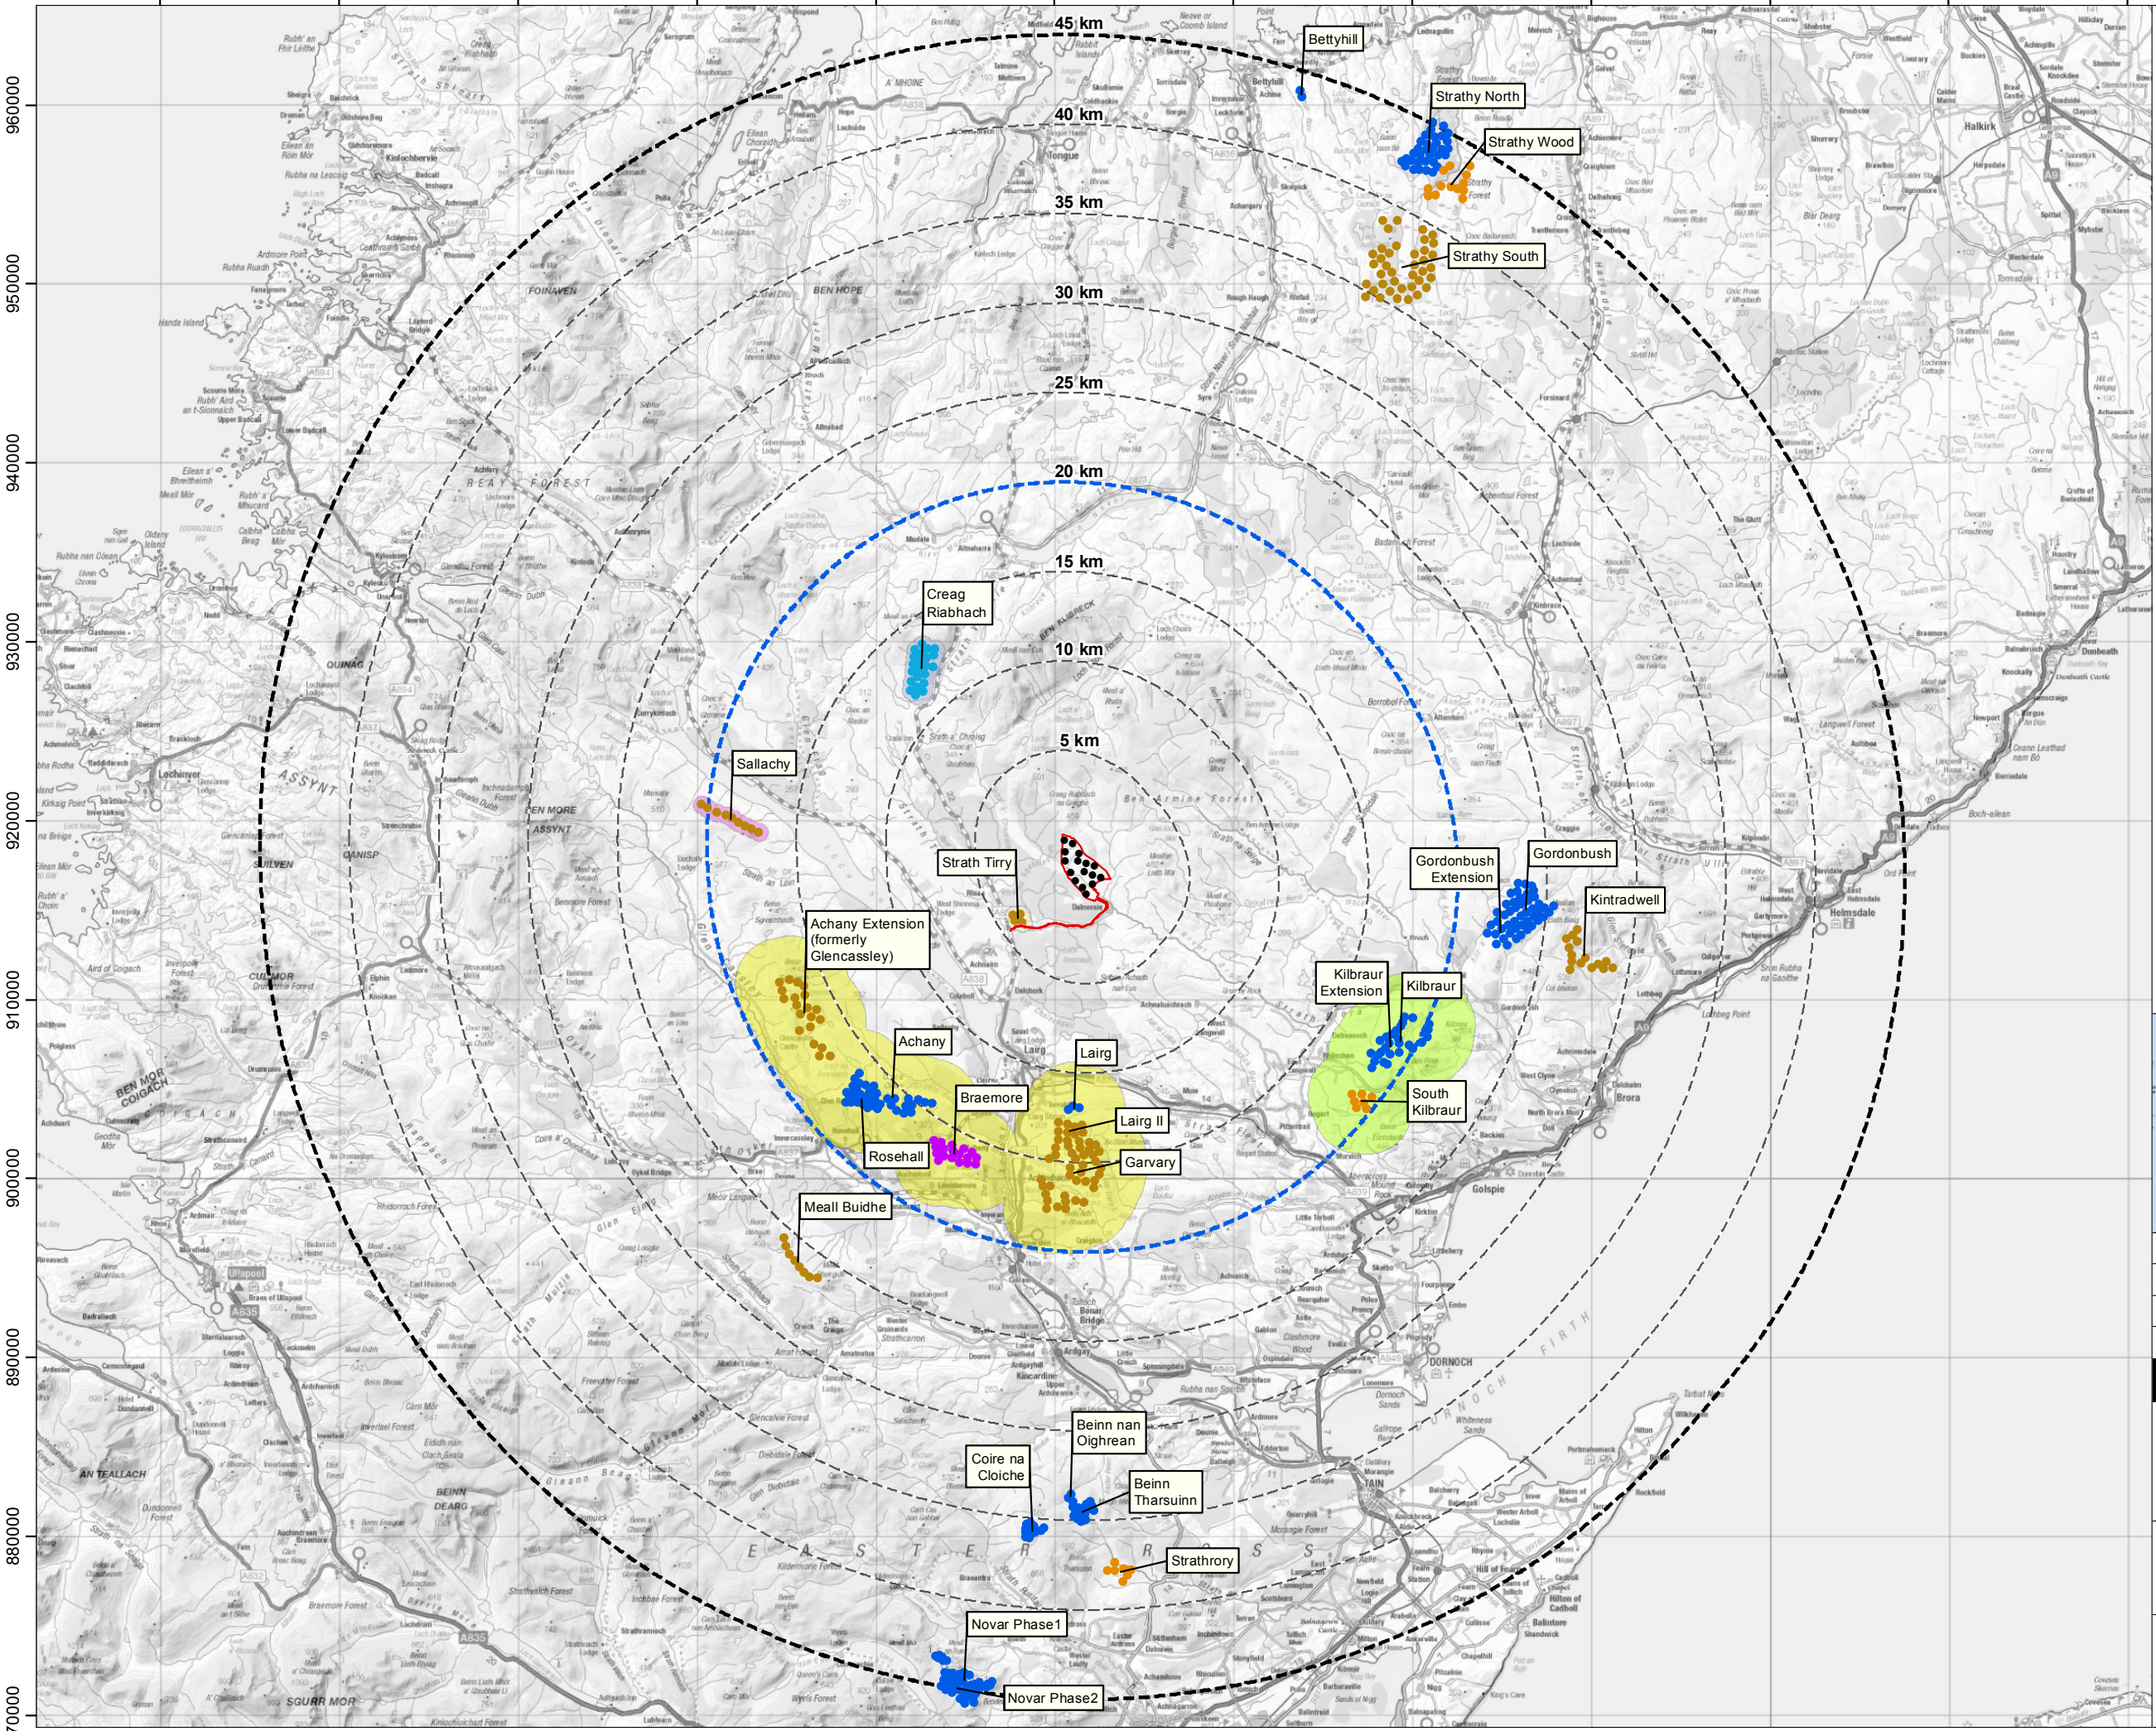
45 km
40 km
35 km
30 km
25 km
20 km
15 km
10 km
5 km

960000
950000
940000
930000
920000
910000
900000
890000
880000
870000

Bettyhill
Strathy North
Strathy Wood
Strathy South
Creag Riabhach
Sallachy
Strath Tirry
Gordonbush Extension
Gordonbush
Kintradwell
Achany Extension (formerly Glencassley)
Kilbraur Extension
Kilbraur
Achany
Lairg
Braemore
South Kilbraur
Lairg II
Rosehall
Garvary
Meall Buidhe
Beinn nan Oighrean
Coire na Cloiche
Beinn Tharsuinn
Strathrory
Novar Phase1
Novar Phase2

Tongue
Lairg
Helmsdale
Brora
Golspie
DORNOCH
TAIN
Ullapool
Halkirk
Lochinver
BEN HOPE
FOINAVEN
BEN MORE ASSYNT
QUINAG
CANISP
SUILVEN
ASSYNT
BEN KLIBRECK
Ben Armine Forest
REAY FOREST
EASTER ROSS
BEINN DEARG
AN TEALLACH
SGURR MOR
BEN MOR COIGACH
CUL MOR
DORNOCH FIRTH